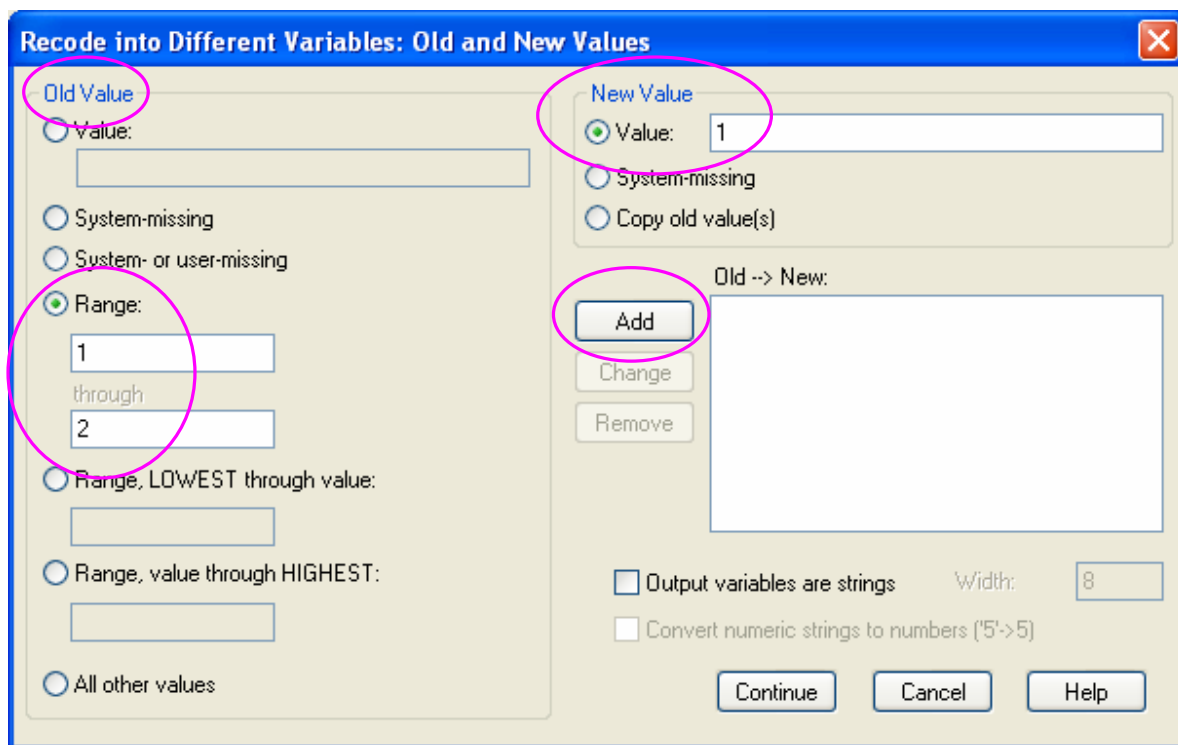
Recode into Different Variables: Old and New Values

Old Value

Value:

System-missing

System- or user-missing

Range:

1

through

2

Range, LOWEST through value:

Range, value through HIGHEST:

All other values

New Value

Value: 1

System-missing

Copy old value(s)

Old --> New:

Add

Change

Remove

Output variables are strings

Width: 8

Convert numeric strings to numbers ('5'->5)

Continue

Cancel

Help